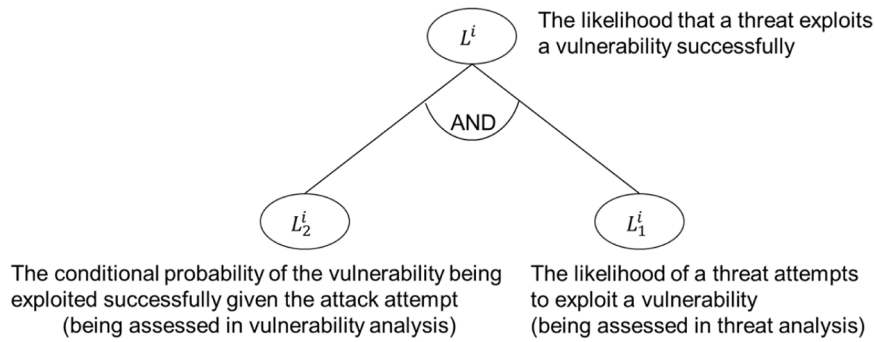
$L^i$

The likelihood that a threat exploits a vulnerability successfully

AND

$L_2^i$

$L_1^i$

The conditional probability of the vulnerability being exploited successfully given the attack attempt (being assessed in vulnerability analysis)

The likelihood of a threat attempts to exploit a vulnerability (being assessed in threat analysis)